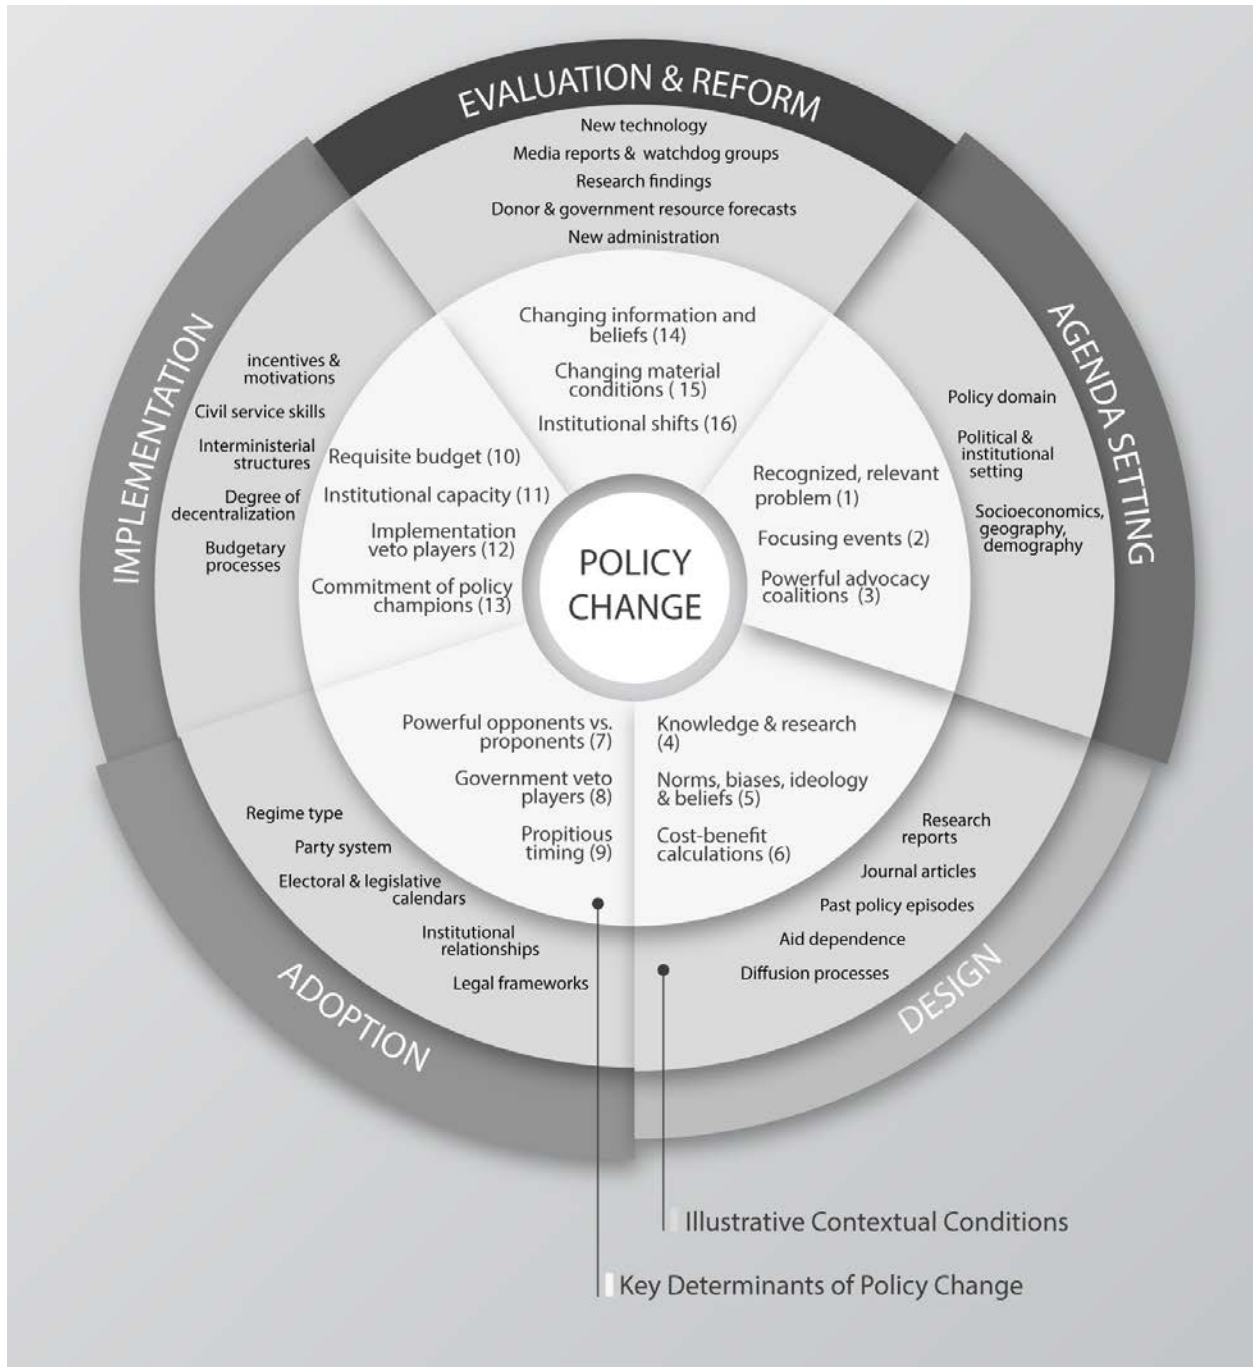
EVALUATION & REFORM

New technology
Media reports & watchdog groups
Research findings
Donor & government resource forecasts
New administration

Changing information and beliefs (14)
Changing material conditions ( 15)
Institutional shifts (16)

AGENDA SETTING

Policy domain
Political & institutional setting
Socioeconomics, geography, demography

Recognized, relevant problem (1)
Focusing events (2)
Powerful advocacy coalitions (3)

IMPLEMENTATION

incentives & motivations
Civil service skills
Interministerial structures
Degree of decentralization
Budgetary processes

Requisite budget (10)
Institutional capacity (11)
Implementation veto players (12)
Commitment of policy champions (13)

POLICY CHANGE

Powerful opponents vs. proponents (7)
Government veto players (8)
Propitious timing (9)

Knowledge & research (4)
Norms, biases, ideology & beliefs (5)
Cost-benefit calculations (6)

Regime type
Party system
Electoral & legislative calendars
Institutional relationships
Legal frameworks

ADOPTION

Research reports
Journal articles
Past policy episodes
Aid dependence
Diffusion processes

DESIGN

Illustrative Contextual Conditions

Key Determinants of Policy Change